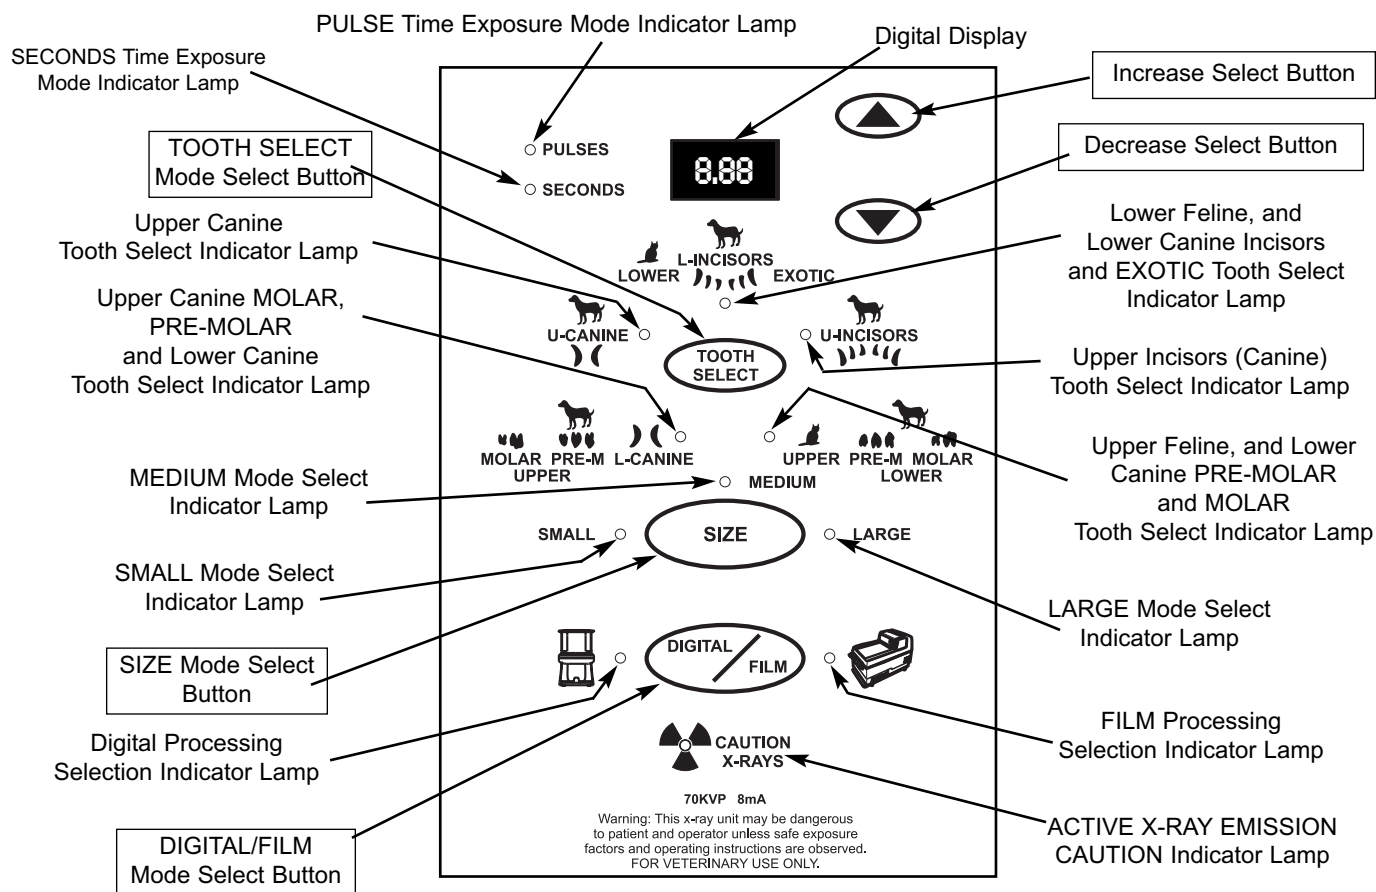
PULSE Time Exposure Mode Indicator Lamp

SECONDS Time Exposure Mode Indicator Lamp

Digital Display

Increase Select Button

Decrease Select Button

TOOTH SELECT Mode Select Button

PULSES

SECONDS

8.88

Upper Canine Tooth Select Indicator Lamp

Lower Feline, and Lower Canine Incisors and EXOTIC Tooth Select Indicator Lamp

LOWER L-INCISORS EXOTIC

Upper Canine MOLAR, PRE-MOLAR and Lower Canine Tooth Select Indicator Lamp

U-CANINE

TOOTH SELECT

U-INCISORS

Upper Incisors (Canine) Tooth Select Indicator Lamp

MOLAR PRE-M L-CANINE
UPPER

UPPER PRE-M MOLAR
LOWER

Upper Feline, and Lower Canine PRE-MOLAR and MOLAR Tooth Select Indicator Lamp

MEDIUM Mode Select Indicator Lamp

MEDIUM

SMALL

SIZE

LARGE

SMALL Mode Select Indicator Lamp

LARGE Mode Select Indicator Lamp

SIZE Mode Select Button

DIGITAL / FILM

Digital Processing Selection Indicator Lamp

FILM Processing Selection Indicator Lamp

CAUTION X-RAYS

70KVP 8mA

Warning: This x-ray unit may be dangerous to patient and operator unless safe exposure factors and operating instructions are observed. FOR VETERINARY USE ONLY.

DIGITAL/FILM Mode Select Button

ACTIVE X-RAY EMISSION CAUTION Indicator Lamp